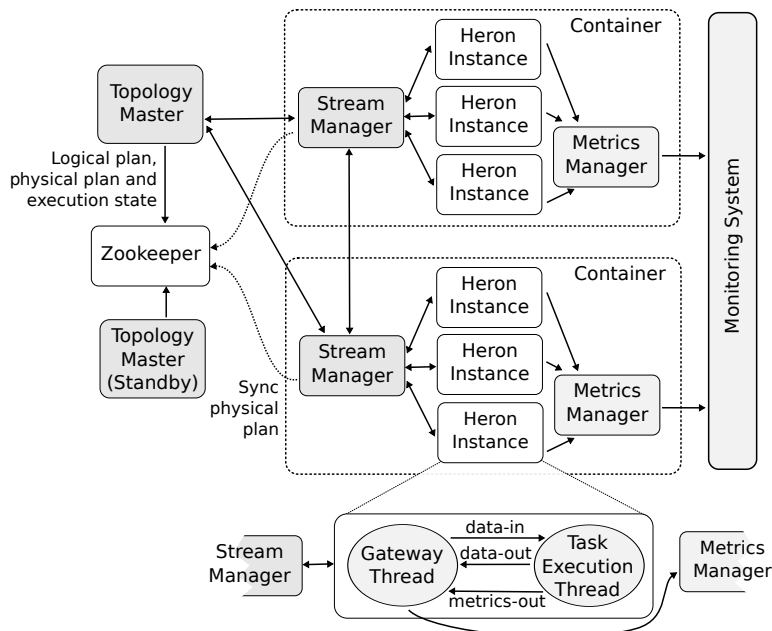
Container

Topology Master

Stream Manager

Heron Instance

Heron Instance

Heron Instance

Metrics Manager

Monitoring System

Logical plan, physical plan and execution state

Zookeeper

Container

Heron Instance

Heron Instance

Heron Instance

Stream Manager

Metrics Manager

Topology Master (Standby)

Sync physical plan

Stream Manager

Gateway Thread

data-in

data-out

metrics-out

Task Execution Thread

Metrics Manager